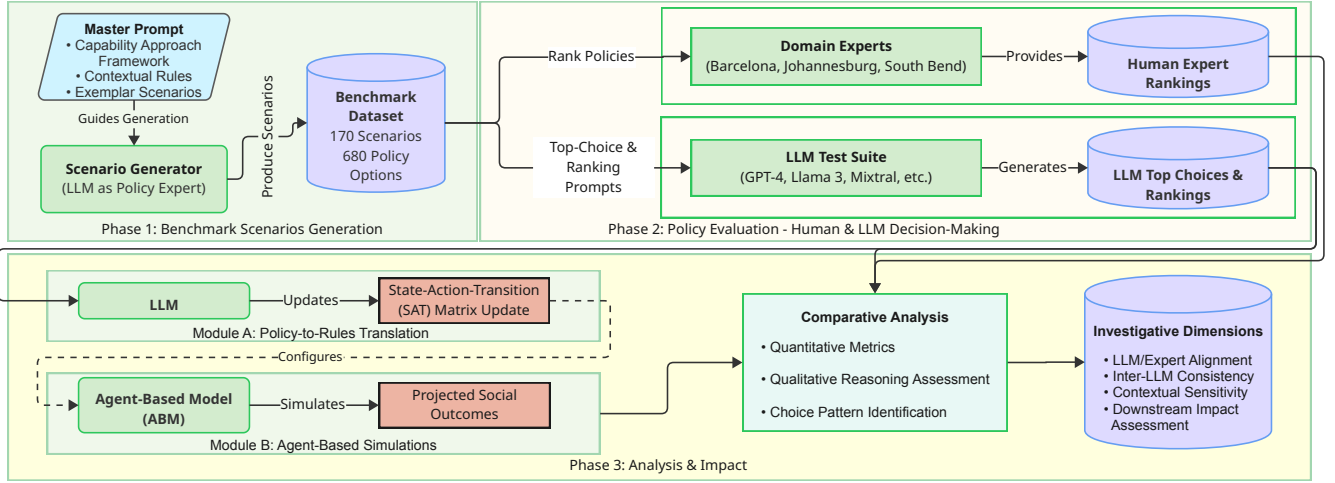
Master Prompt
• Capability Approach Framework
• Contextual Rules
• Exemplar Scenarios

Guides Generation

Scenario Generator
(LLM as Policy Expert)

Produce Scenarios

Benchmark Dataset
170 Scenarios
680 Policy Options

Phase 1: Benchmark Scenarios Generation

Rank Policies

Domain Experts
(Barcelona, Johannesburg, South Bend)

Provides

Human Expert Rankings

Top-Choice & Ranking Prompts

LLM Test Suite
(GPT-4, Llama 3, Mixtral, etc.)

Generates

LLM Top Choices & Rankings

Phase 2: Policy Evaluation - Human & LLM Decision-Making

LLM

Updates

State-Action-Transition (SAT) Matrix Update

Module A: Policy-to-Rules Translation

Configures

Agent-Based Model (ABM)

Simulates

Projected Social Outcomes

Module B: Agent-Based Simulations

Comparative Analysis
• Quantitative Metrics
• Qualitative Reasoning Assessment
• Choice Pattern Identification

Investigative Dimensions
• LLM/Expert Alignment
• Inter-LLM Consistency
• Contextual Sensitivity
• Downstream Impact Assessment

Phase 3: Analysis & Impact